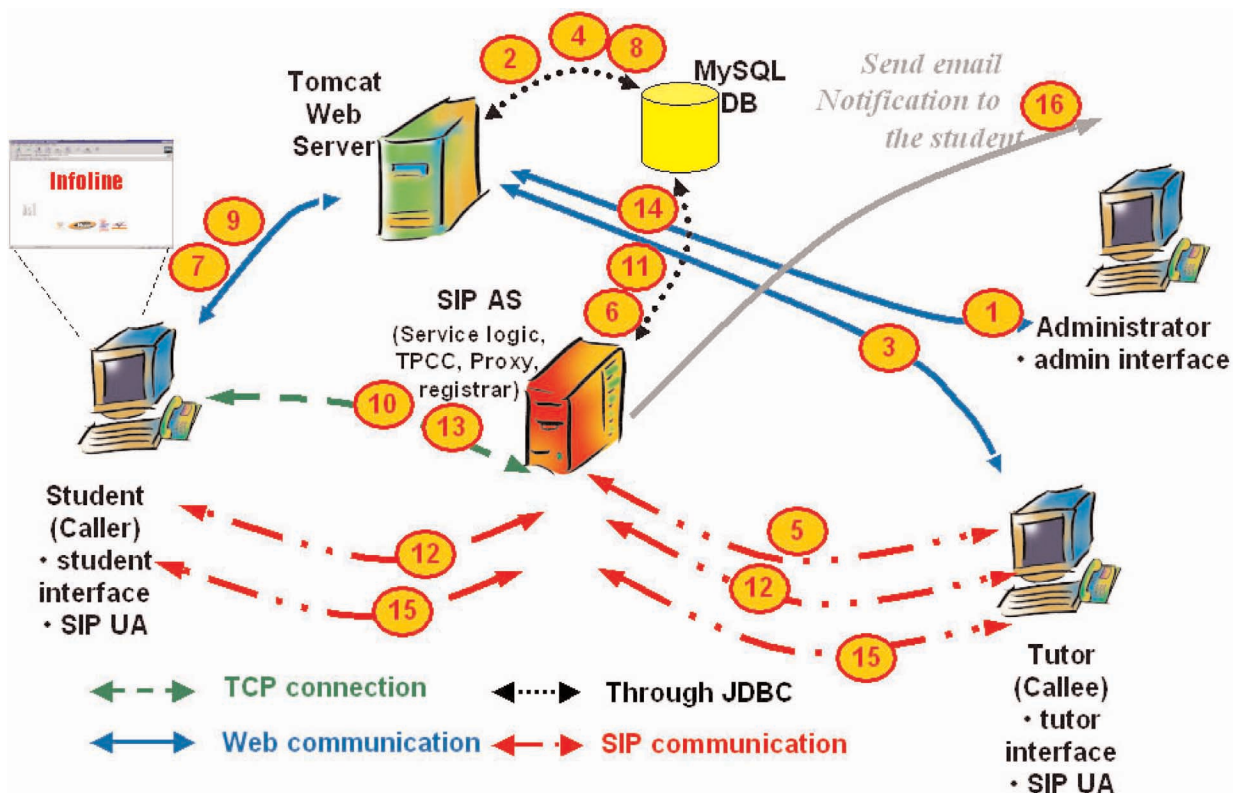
2
4
8
Tomcat Web Server
MySQL DB
Send email Notification to the student
16
Infoline
9
7
14
11
6
SIP AS
(Service logic, TPCC, Proxy, registrar)
1
Administrator
• admin interface
3
10
13
Student (Caller)
• student interface
• SIP UA
12
15
5
12
15
Tutor (Callee)
• tutor interface
• SIP UA
TCP connection
Through JDBC
Web communication
SIP communication